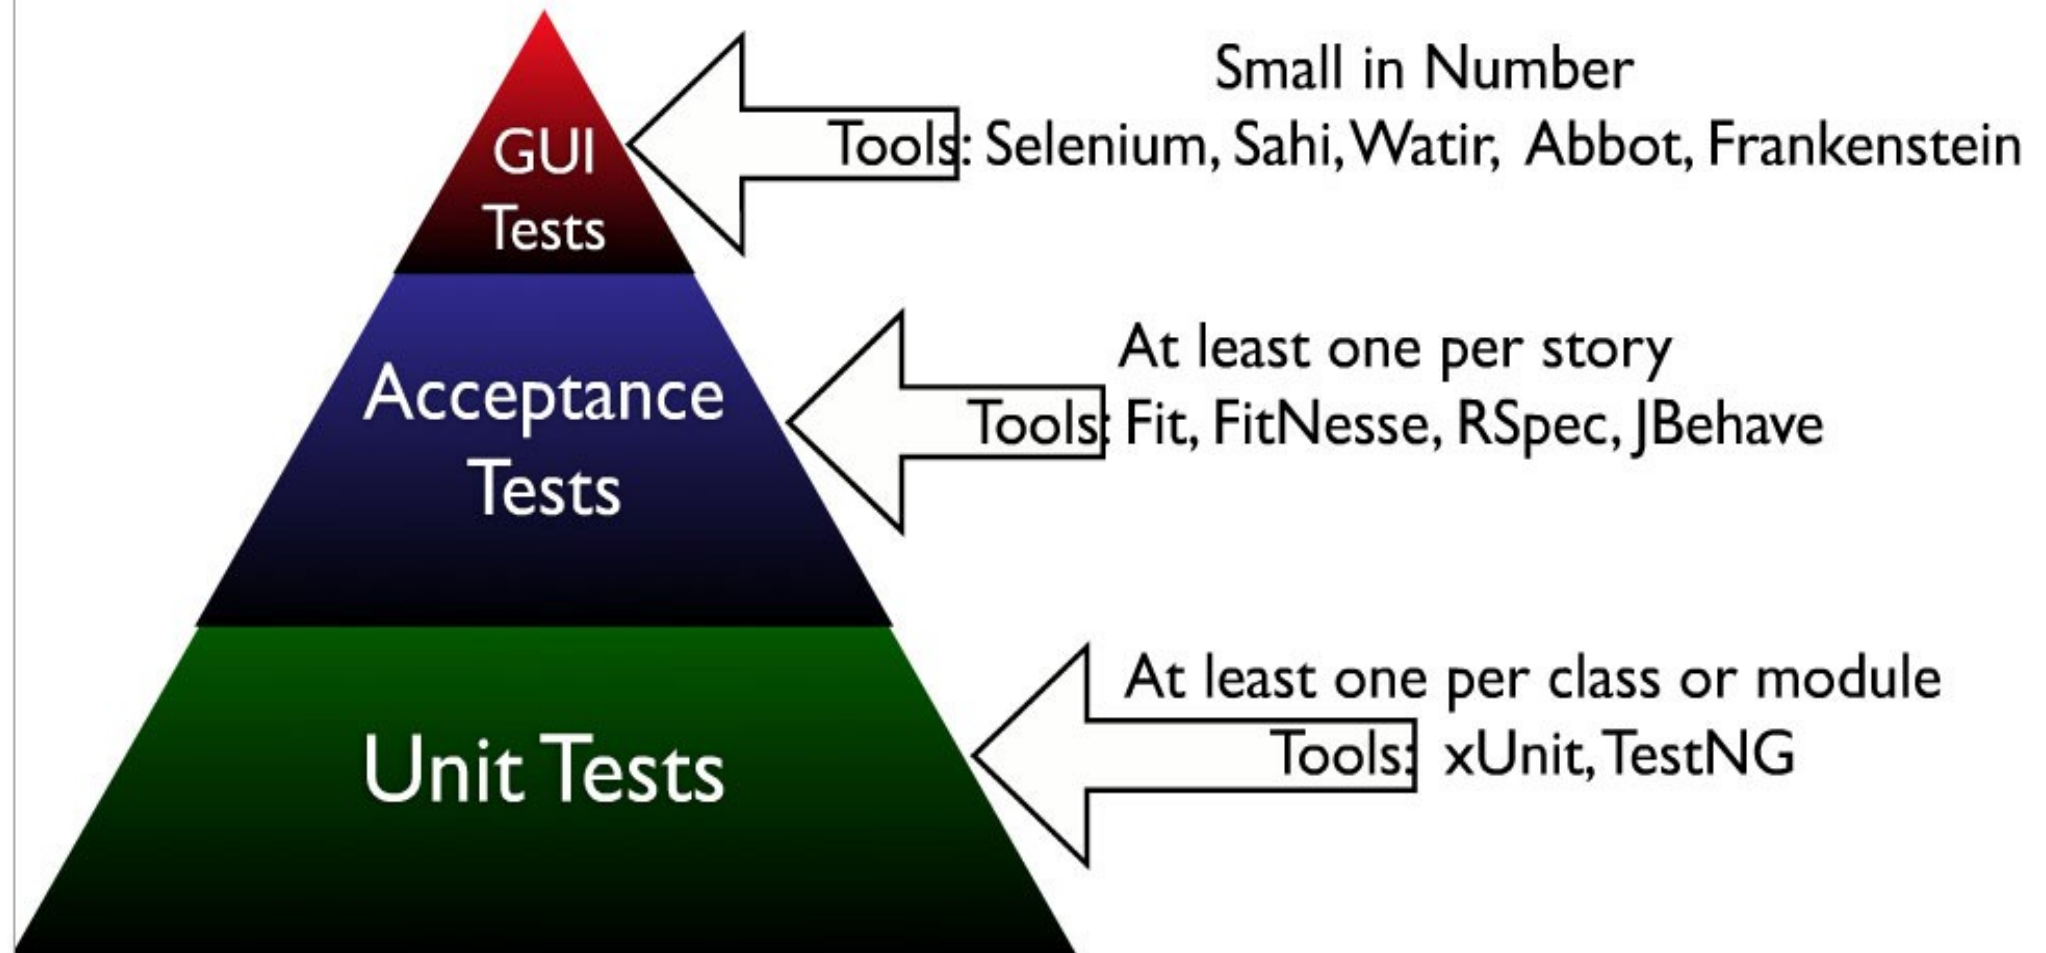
GUI Tests

Small in Number
Tools: Selenium, Sahi, Watir, Abbot, Frankenstein

Acceptance Tests

At least one per story
Tools: Fit, FitNesse, RSpec, JBehave

Unit Tests

At least one per class or module
Tools: xUnit, TestNG